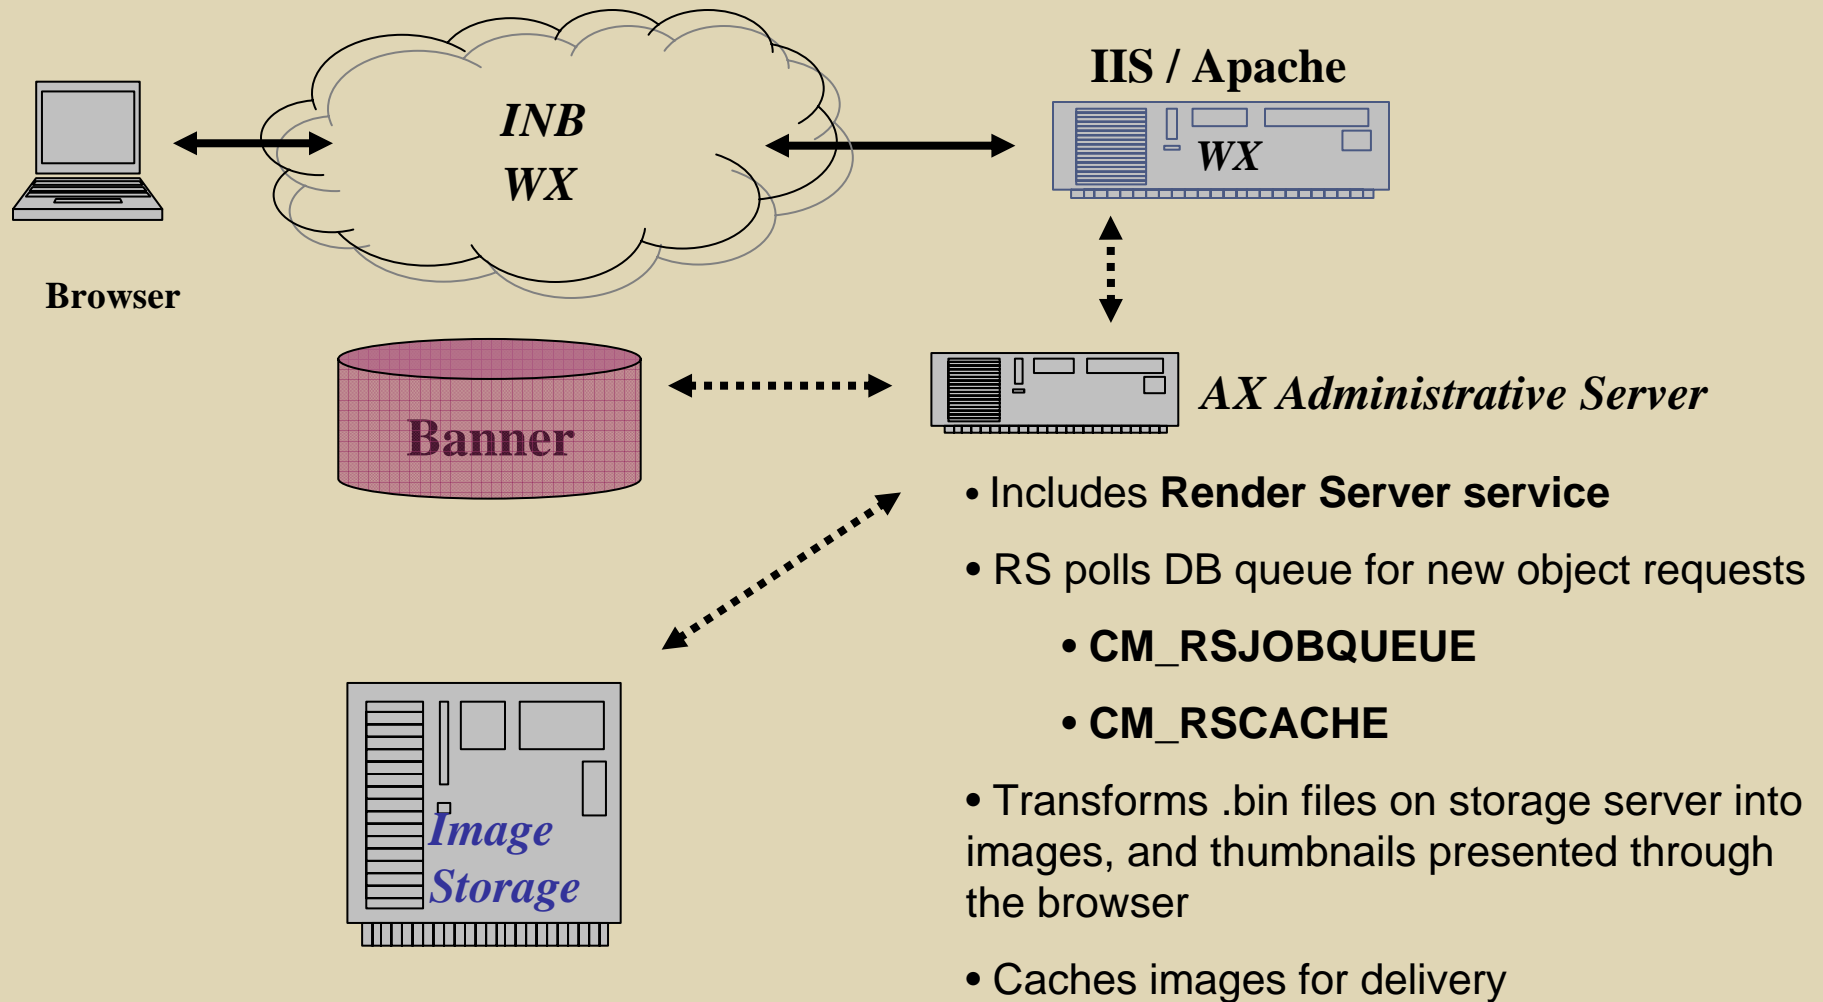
INB
WX

IIS / Apache

WX

Browser

Banner

AX Administrative Server

• Includes **Render Server service**

• RS polls DB queue for new object requests

• **CM_RSJOBQUEUE**

• **CM_RSCACHE**

• Transforms .bin files on storage server into images, and thumbnails presented through the browser

• Caches images for delivery

Image
Storage